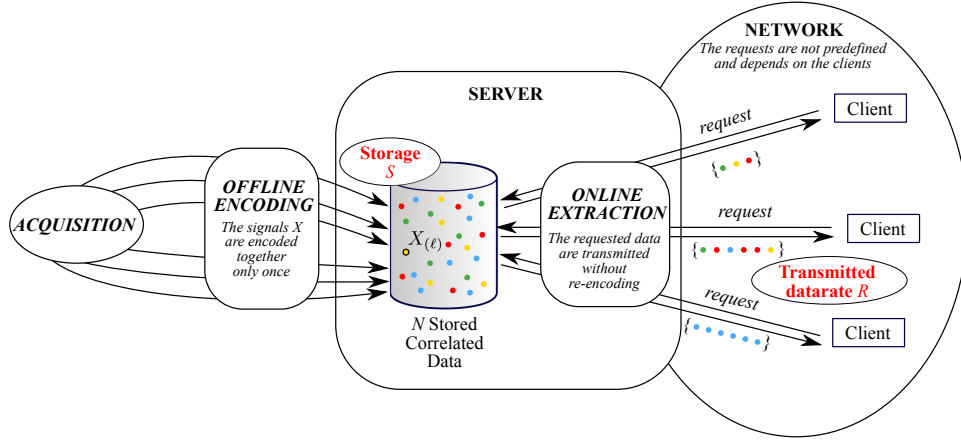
NETWORK
The requests are not predefined and depends on the clients

SERVER

ACQUISITION

OFFLINE ENCODING
The signals $X$ are encoded together only once

Storage
$S$

$X_{(\ell)}$

$N$ Stored Correlated Data

ONLINE EXTRACTION
The requested data are transmitted without re-encoding

request

Client

request

Client

Transmitted datarate $R$

request

Client